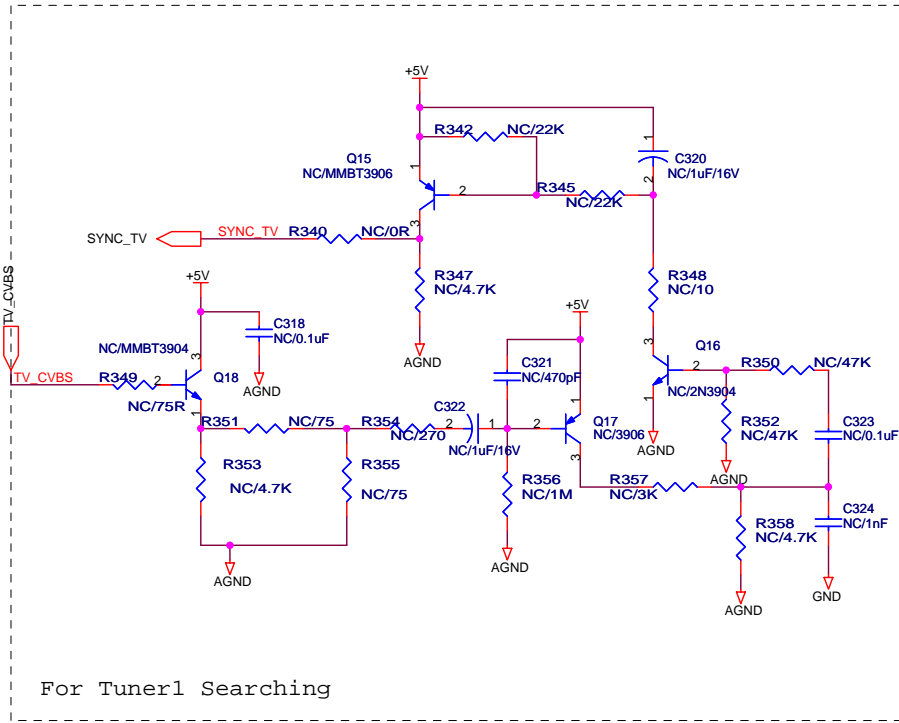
+5V

R342 NC/22K

C320 NC/1uF/16V

Q15 NC/MMBT3906

R345 NC/22K

SYNC_TV SYNC_TV R340 NC/0R

R347 NC/4.7K

R348 NC/10

AGND

+5V

C318 NC/0.1uF

AGND

TV_CVBS

TV_CVBS

NC/MMBT3904

R349 NC/75R

Q18

+5V

C321 NC/470pF

Q16

R350 NC/47K

NC/2N3904

R352 NC/47K

C323 NC/0.1uF

R351 NC/75

R354 NC/270

C322

NC/1uF/16V

Q17 NC/3906

AGND

AGND

R353 NC/4.7K

R355 NC/75

R356 NC/1M

R357 NC/3K

AGND

C324 NC/1nF

R358 NC/4.7K

AGND

AGND

GND

AGND

For Tuner1 Searching